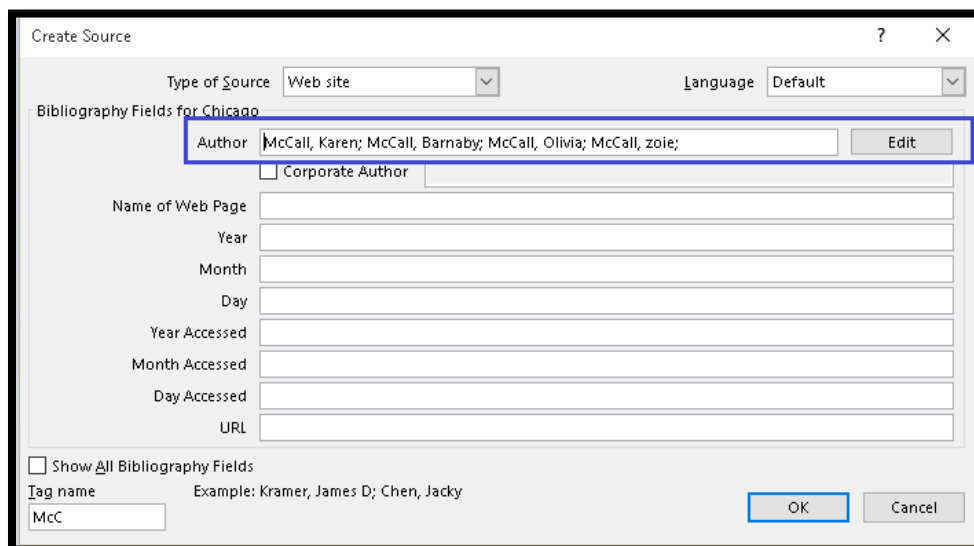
Create Source

? ×

Type of Source Web site

Language Default

Bibliography Fields for Chicago

Author McCall, Karen; McCall, Barnaby; McCall, Olivia; McCall, zoie;

Edit

Corporate Author

Name of Web Page

Year

Month

Day

Year Accessed

Month Accessed

Day Accessed

URL

Show All Bibliography Fields

Tag name

Example: Kramer, James D; Chen, Jacky

McC

OK

Cancel